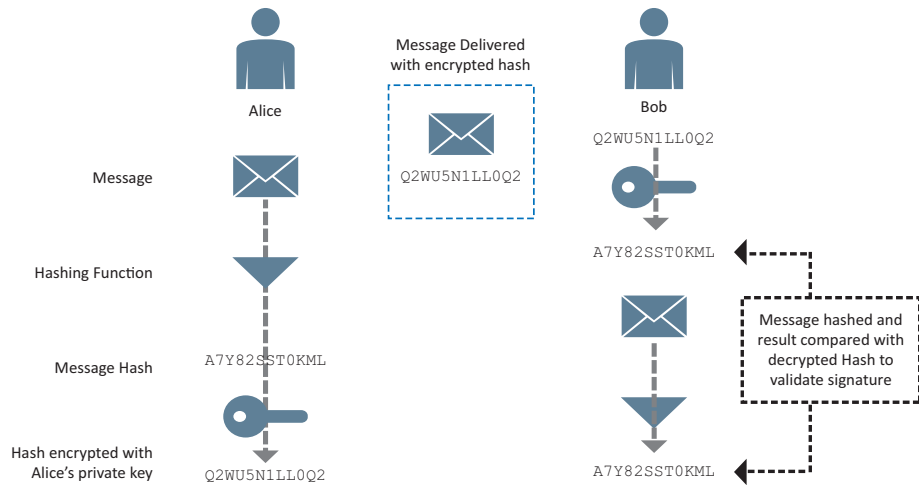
Alice

Message Delivered with encrypted hash

Q2WU5N1LL0Q2

Bob

Q2WU5N1LL0Q2

Message

Hashing Function

A7Y82SST0KML

Message hashed and result compared with decrypted Hash to validate signature

Message Hash

A7Y82SST0KML

Hash encrypted with Alice's private key

Q2WU5N1LL0Q2

A7Y82SST0KML